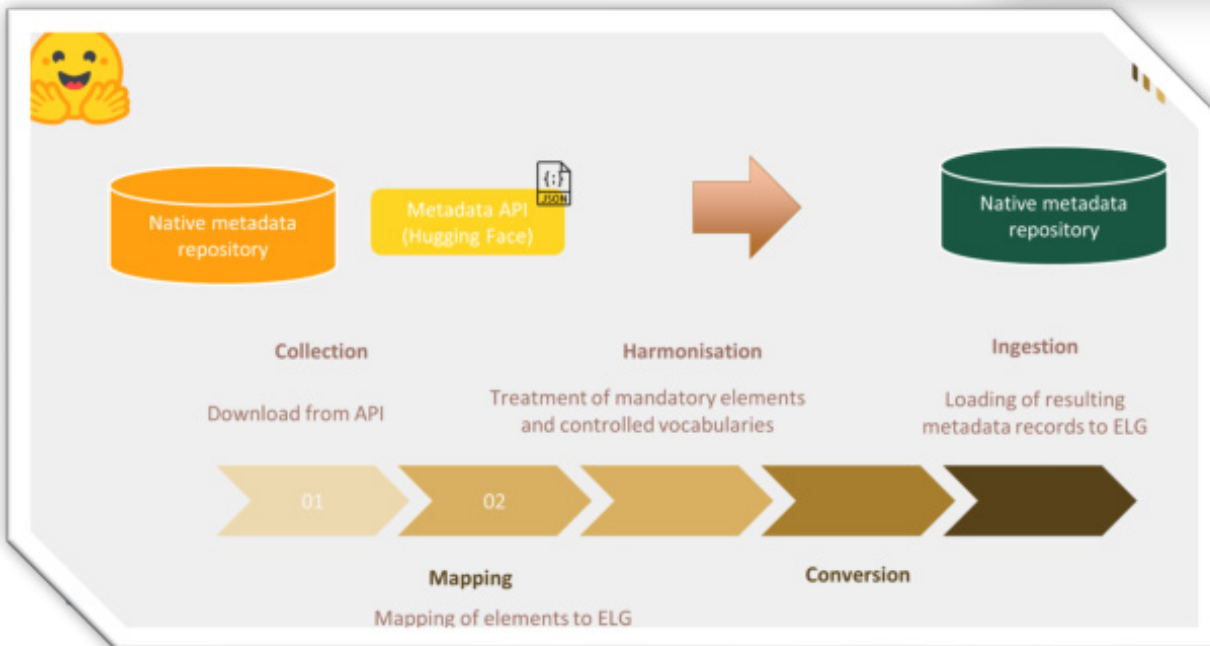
Native metadata repository

Metadata API (Hugging Face)

{;}
JSON

Native metadata repository

Collection

Download from API

Harmonisation

Treatment of mandatory elements and controlled vocabularies

Ingestion

Loading of resulting metadata records to ELG

01

02

Mapping

Mapping of elements to ELG

Conversion